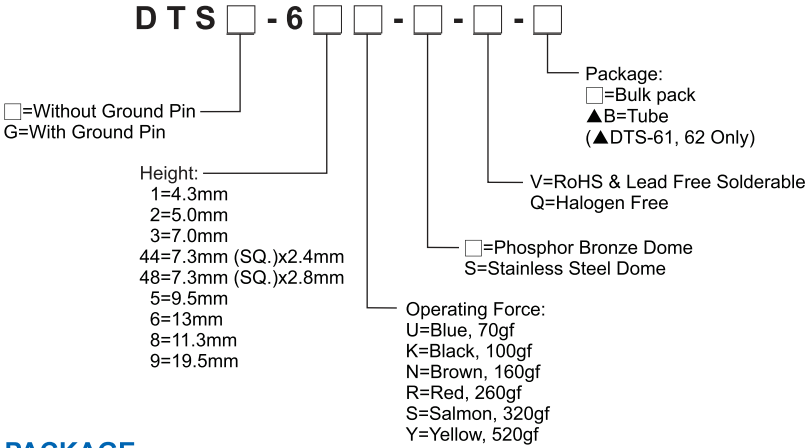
D T S □ - 6 □ □ - □ - □ - □

Package:
□=Bulk pack
▲B=Tube
(▲DTS-61, 62 Only)

□=Without Ground Pin
G=With Ground Pin

V=RoHS & Lead Free Solderable
Q=Halogen Free

Height:
1=4.3mm
2=5.0mm
3=7.0mm
44=7.3mm (SQ.)x2.4mm
48=7.3mm (SQ.)x2.8mm
5=9.5mm
6=13mm
8=11.3mm
9=19.5mm

□=Phosphor Bronze Dome
S=Stainless Steel Dome

Operating Force:
U=Blue, 70gf
K=Black, 100gf
N=Brown, 160gf
R=Red, 260gf
S=Salmon, 320gf
Y=Yellow, 520gf

PACKAGE